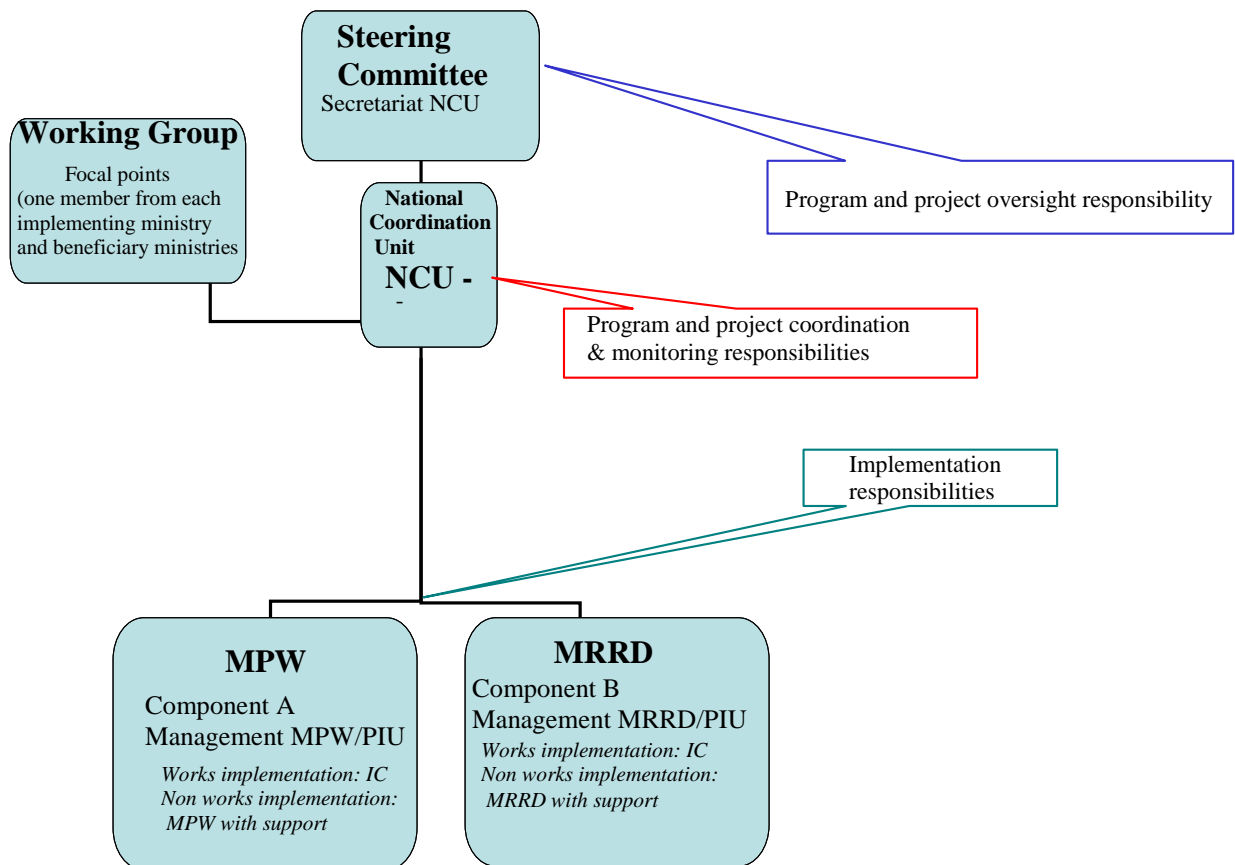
Steering Committee
Secretariat NCU

Working Group
Focal points (one member from each implementing ministry and beneficiary ministries

National Coordination Unit
NCU -
-

Program and project oversight responsibility

Program and project coordination & monitoring responsibilities

Implementation responsibilities

MPW
Component A
Management MPW/PIU
*Works implementation: IC*
*Non works implementation: MPW with support*

MRRD
Component B
Management MRRD/PIU
*Works implementation: IC*
*Non works implementation: MRRD with support*